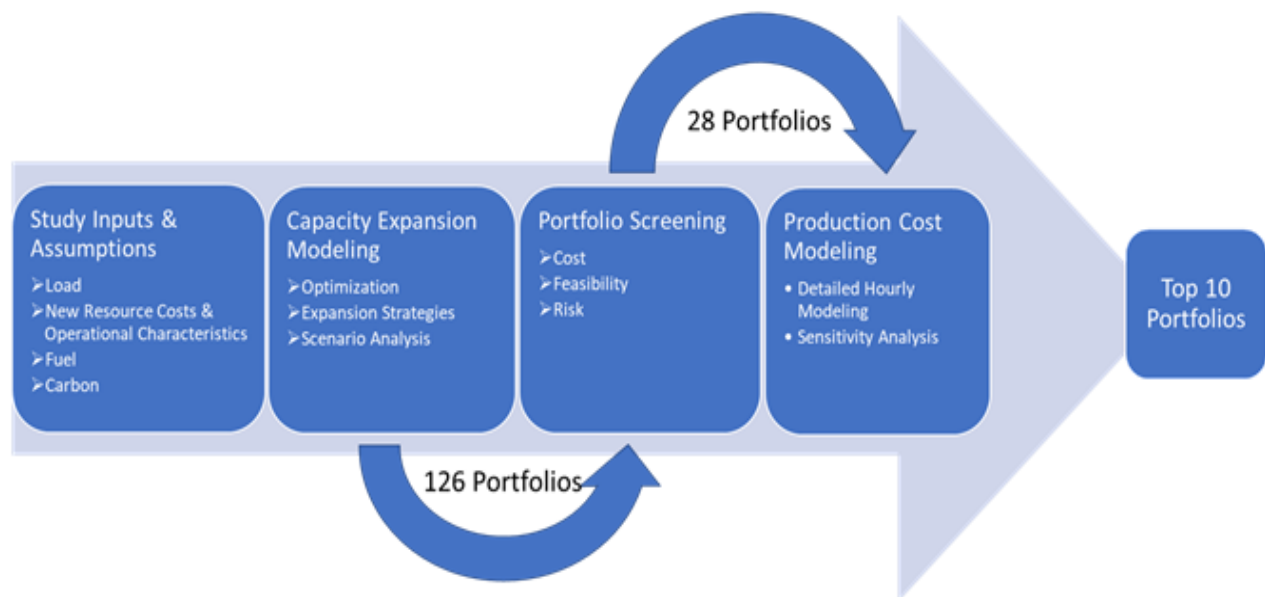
28 Portfolios

Study Inputs & Assumptions
➢Load
➢New Resource Costs & Operational Characteristics
➢Fuel
➢Carbon

Capacity Expansion Modeling
➢Optimization
➢Expansion Strategies
➢Scenario Analysis

Portfolio Screening
➢Cost
➢Feasibility
➢Risk

Production Cost Modeling
• Detailed Hourly Modeling
• Sensitivity Analysis

Top 10 Portfolios

126 Portfolios